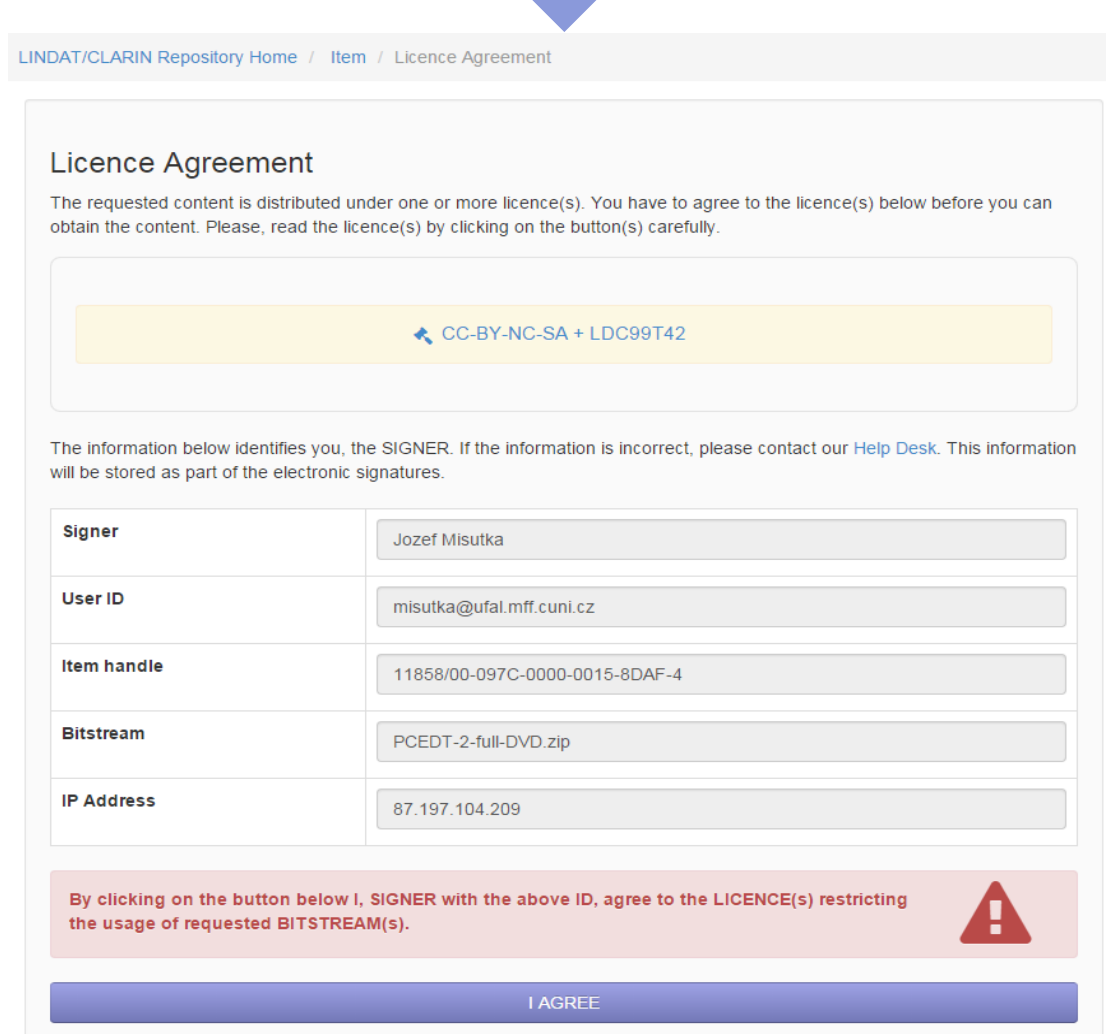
LINDAT/CLARIN Repository Home / Item / Licence Agreement

Licence Agreement

The requested content is distributed under one or more licence(s). You have to agree to the licence(s) below before you can obtain the content. Please, read the licence(s) by clicking on the button(s) carefully.

CC-BY-NC-SA + LDC99T42

The information below identifies you, the SIGNER. If the information is incorrect, please contact our Help Desk. This information will be stored as part of the electronic signatures.

| Signer | Jozef Misutka |
|---|---|
| User ID | misutka@ufal.mff.cuni.cz |
| Item handle | 11858/00-097C-0000-0015-8DAF-4 |
| Bitstream | PCEDT-2-full-DVD.zip |
| IP Address | 87.197.104.209 |

By clicking on the button below I, SIGNER with the above ID, agree to the LICENCE(s) restricting the usage of requested BITSTREAM(s).

I AGREE